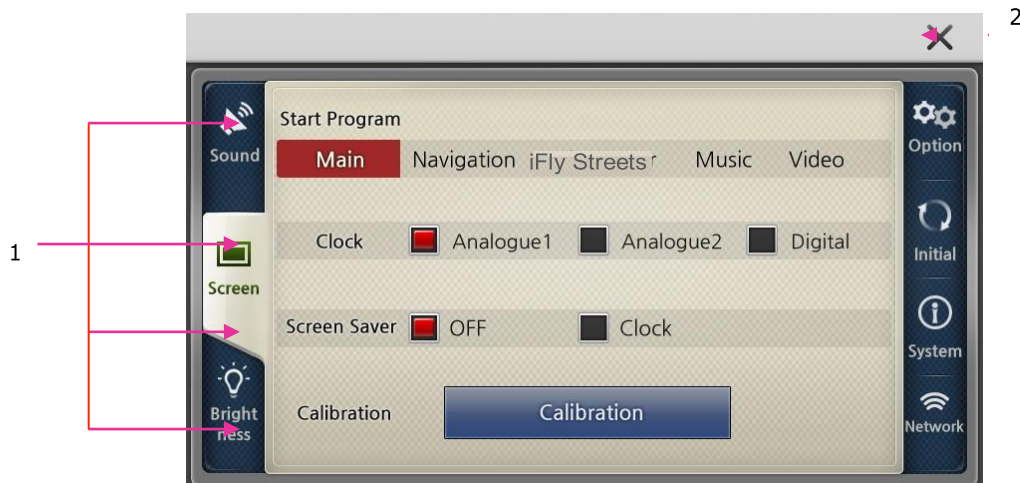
2

1

Sound

Screen

Bright ness

Start Program

Main Navigation iFly Streets Music Video

Clock Analogue1 Analogue2 Digital

Screen Saver OFF Clock

Calibration Calibration

Option

Initial

System

Network